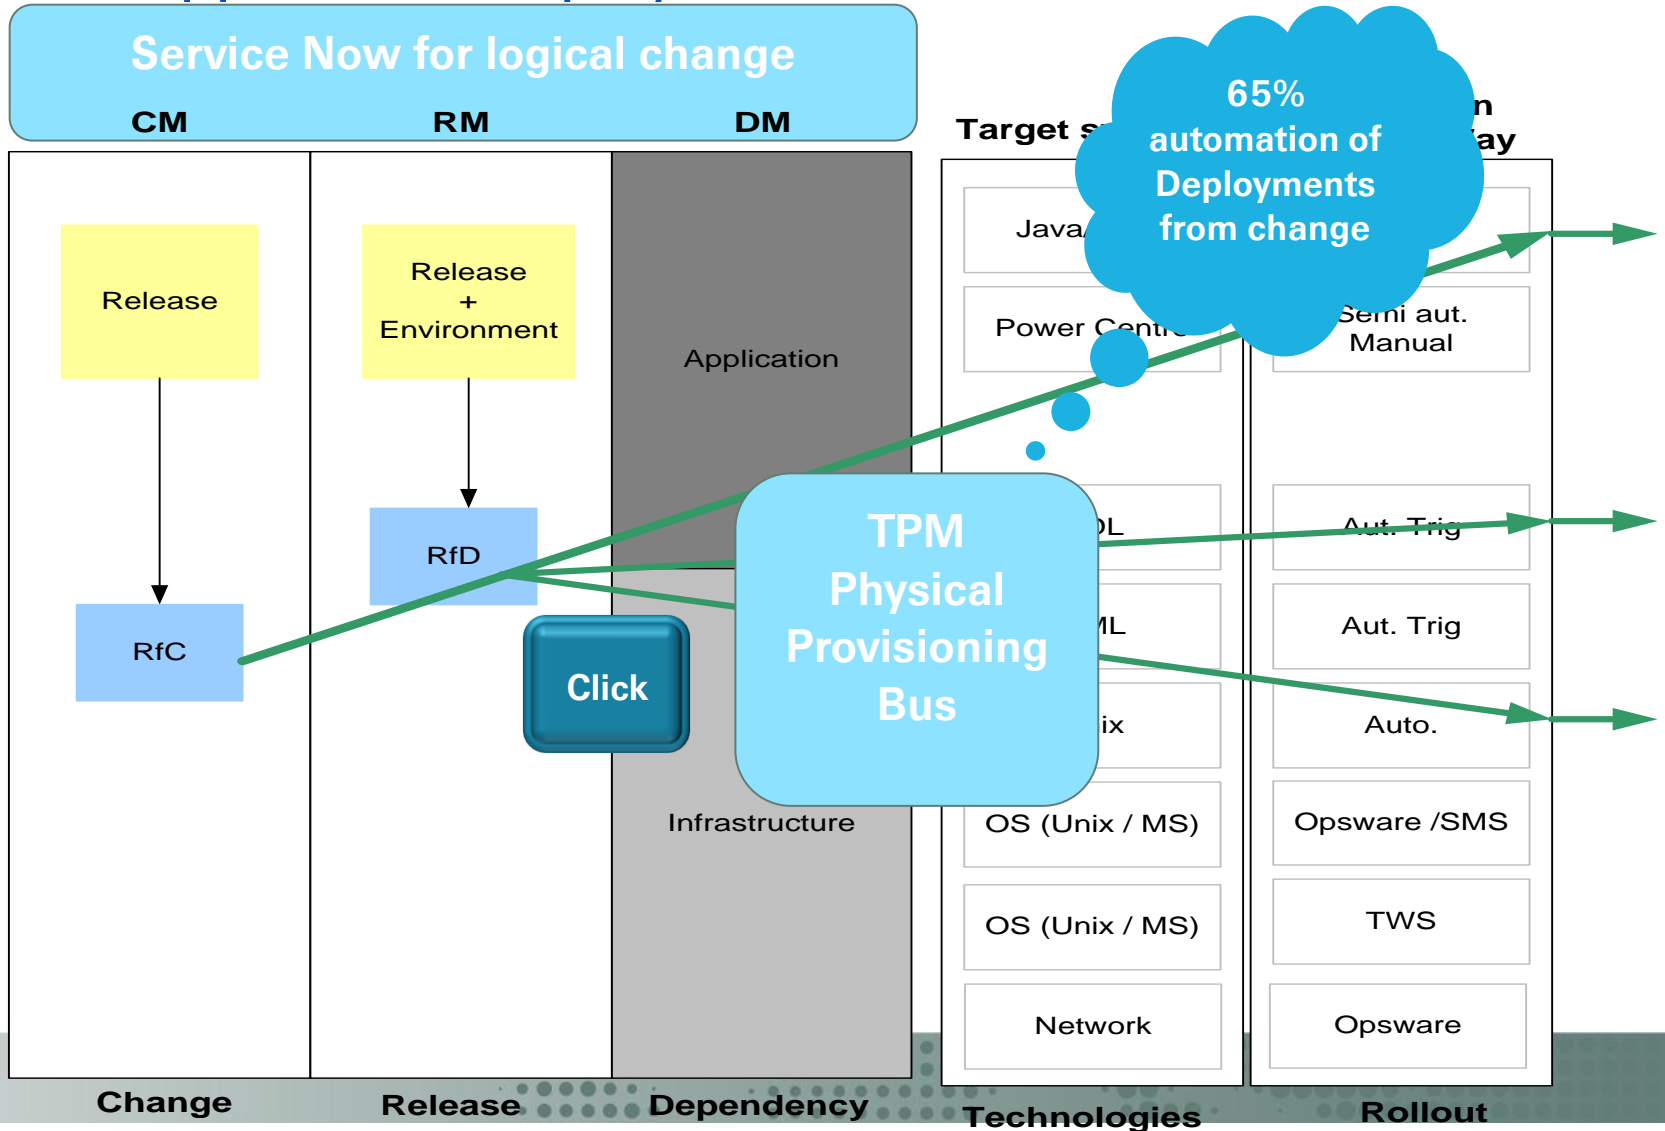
Service Now for logical change

CM

RM

DM

Release

Release + Environment

Application

RfD

RfC

Click

Infrastructure

Target s

n

ay

65% automation of Deployments from change

Java/

Power Centr

Semi aut. Manual

TPM Physical Provisioning Bus

DL

Aut. Trig

ML

Aut. Trig

ix

Auto.

OS (Unix / MS)

Opsware /SMS

OS (Unix / MS)

TWS

Network

Opsware

Change

Release

Dependency

Technologies

Rollout